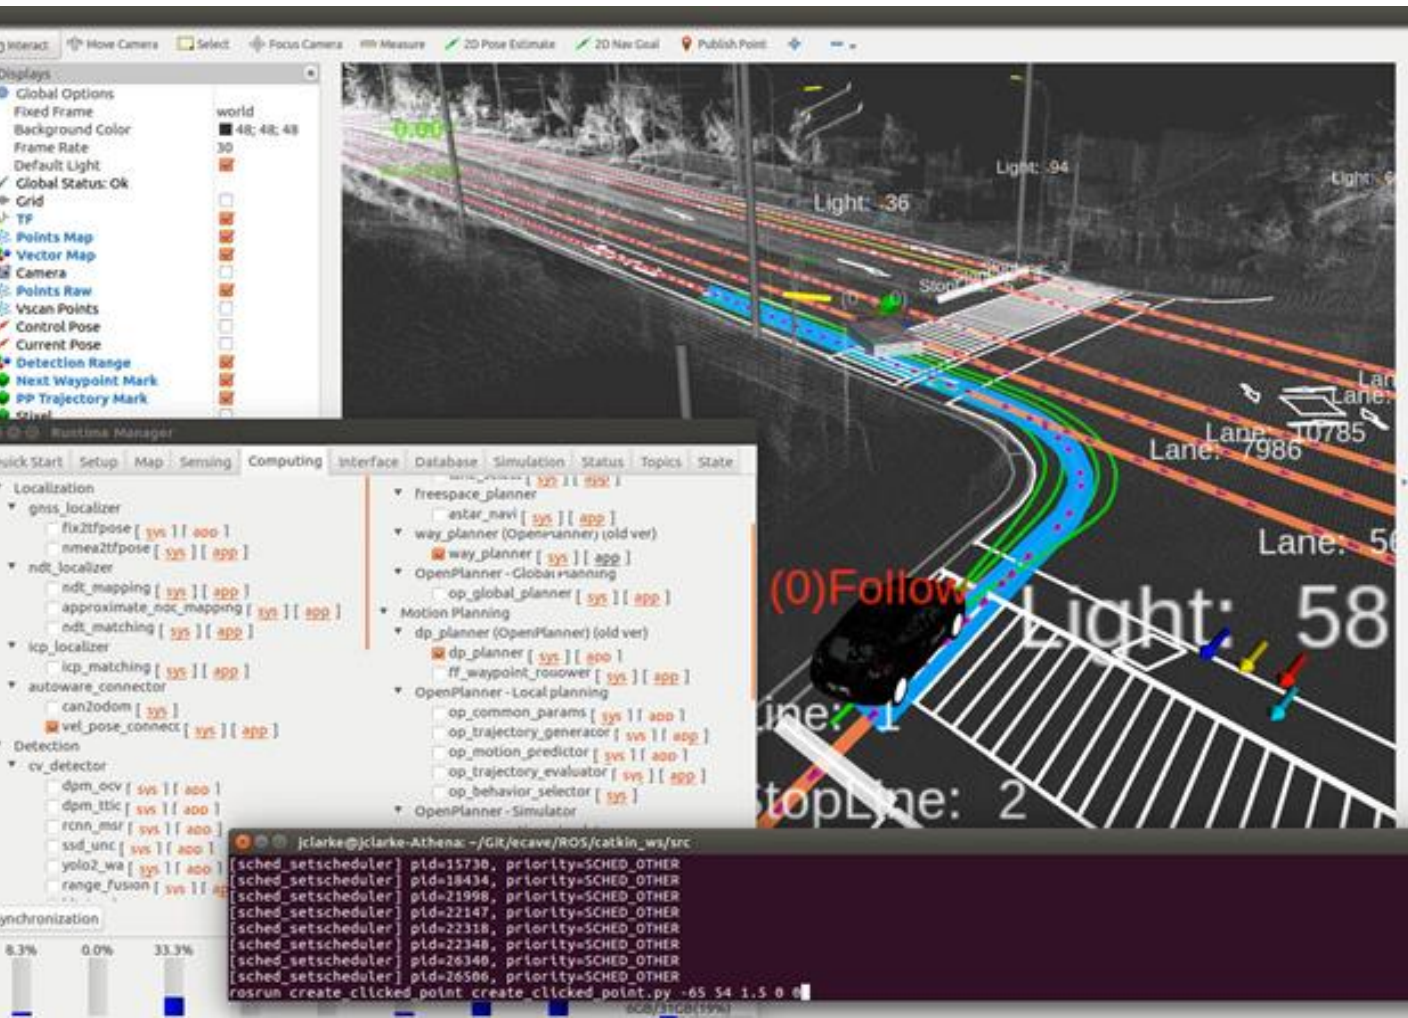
Interact Move Camera Select Focus Camera Measure 2D Pose Estimate 2D Nav Goal Publish Point

Displays
Global Options
Fixed Frame world
Background Color 48; 48; 48
Frame Rate 30
Default Light
Global Status: Ok
Grid
TF
Points Map
Vector Map
Camera
Points Raw
Vscan Points
Control Pose
Current Pose
Detection Range
Next Waypoint Mark
PP Trajectory Mark

Runtime Manager
Quick Start Setup Map Sensing Computing Interface Database Simulation Status Topics State

Localization
gnss_localizer
fix2tfpose [ sys ] [ app ]
nmea2tfpose [ sys ] [ app ]
ndt_localizer
ndt_mapping [ sys ] [ app ]
approximate_ndt_mapping [ sys ] [ app ]
ndt_matching [ sys ] [ app ]
icp_localizer
icp_matching [ sys ] [ app ]
autoware_connector
can2odom [ sys ]
vel_pose_connect [ sys ] [ app ]
Detection
cv_detector
dpm_ocv [ sys ] [ app ]
dpm_ttic [ sys ] [ app ]
rcnn_msr [ sys ] [ app ]
ssd_unc [ sys ] [ app ]
yolo2_wa [ sys ] [ app ]
range_fusion [ sys ] [ ap

freespace_planner
astar_navi [ sys ] [ app ]
way_planner (OpenPlanner) (old ver)
way_planner [ sys ] [ app ]
OpenPlanner - Global Planning
op_global_planner [ sys ] [ app ]
Motion Planning
dp_planner (OpenPlanner) (old ver)
dp_planner [ sys ] [ app ]
ff_waypoint_follower [ sys ] [ app ]
OpenPlanner - Local planning
op_common_params [ sys ] [ app ]
op_trajectory_generator [ sys ] [ app ]
op_motion_predictor [ sys ] [ app ]
op_trajectory_evaluator [ sys ] [ app ]
op_behavior_selector [ sys ]
OpenPlanner - Simulator

Synchronization
6.3% 0.0% 33.3%

Light: 36
Light: 94
Light: 6
Lane: 10785
Lane: 7986
Lane: 56
(0)Follow
Light: 58
Line: 1
StopLine: 2

jclarke@jclarke-Athena: ~/Git/ecave/ROS/catkin_ws/src
[sched_setscheduler] pid=15730, priority=SCHED_OTHER
[sched_setscheduler] pid=18434, priority=SCHED_OTHER
[sched_setscheduler] pid=21998, priority=SCHED_OTHER
[sched_setscheduler] pid=22147, priority=SCHED_OTHER
[sched_setscheduler] pid=22318, priority=SCHED_OTHER
[sched_setscheduler] pid=22348, priority=SCHED_OTHER
[sched_setscheduler] pid=26340, priority=SCHED_OTHER
[sched_setscheduler] pid=26506, priority=SCHED_OTHER
rosrun create_clicked_point create_clicked_point.py -65 54 1.5 0 0